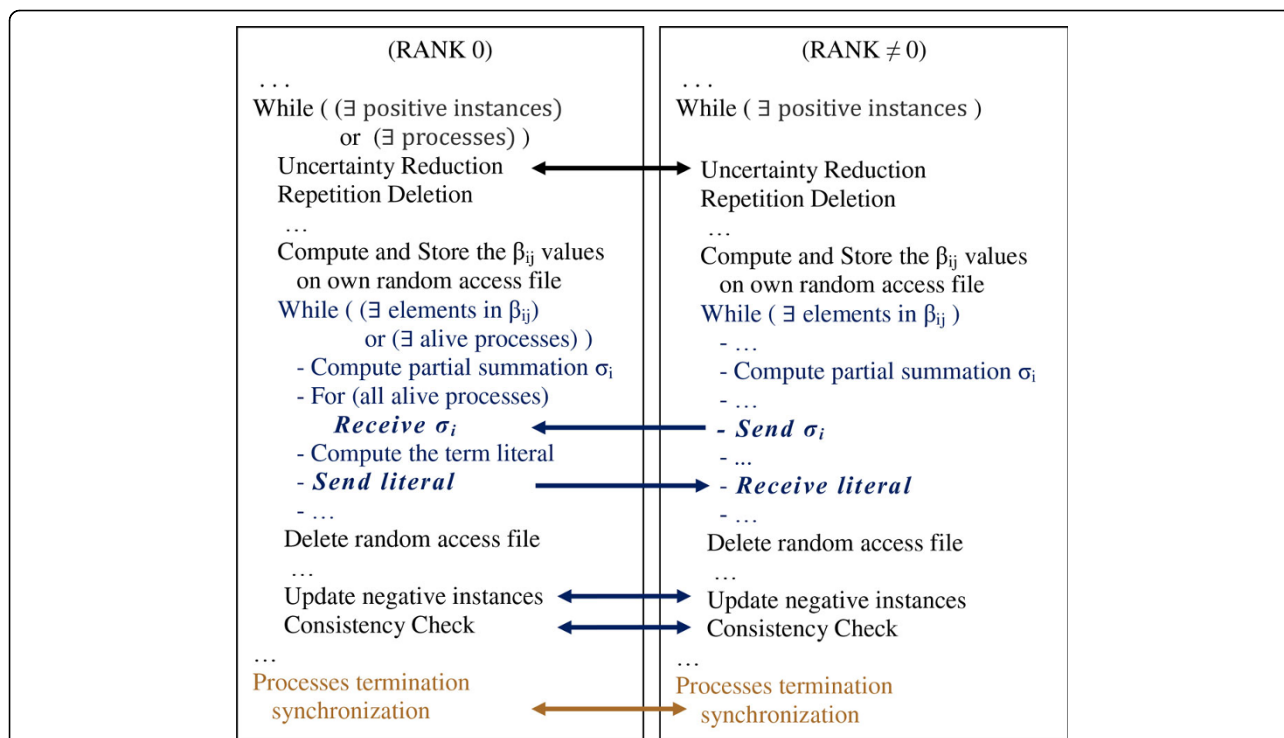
(RANK 0)

. . .

While ( (∃ positive instances) or (∃ processes) )

Uncertainty Reduction

Repetition Deletion

…

Compute and Store the $\beta_{ij}$ values on own random access file

While ( (∃ elements in $\beta_{ij}$) or (∃ alive processes) )

- Compute partial summation $\sigma_i$

- For (all alive processes)

*Receive $\sigma_i$*

- Compute the term literal

- *Send literal*

- …

Delete random access file

…

Update negative instances

Consistency Check

…

Processes termination synchronization

(RANK ≠ 0)

. . .

While ( ∃ positive instances )

Uncertainty Reduction

Repetition Deletion

…

Compute and Store the $\beta_{ij}$ values on own random access file

While ( ∃ elements in $\beta_{ij}$ )

- …

- Compute partial summation $\sigma_i$

- …

- *Send $\sigma_i$*

- ...

- *Receive literal*

- …

Delete random access file

…

Update negative instances

Consistency Check

…

Processes termination synchronization